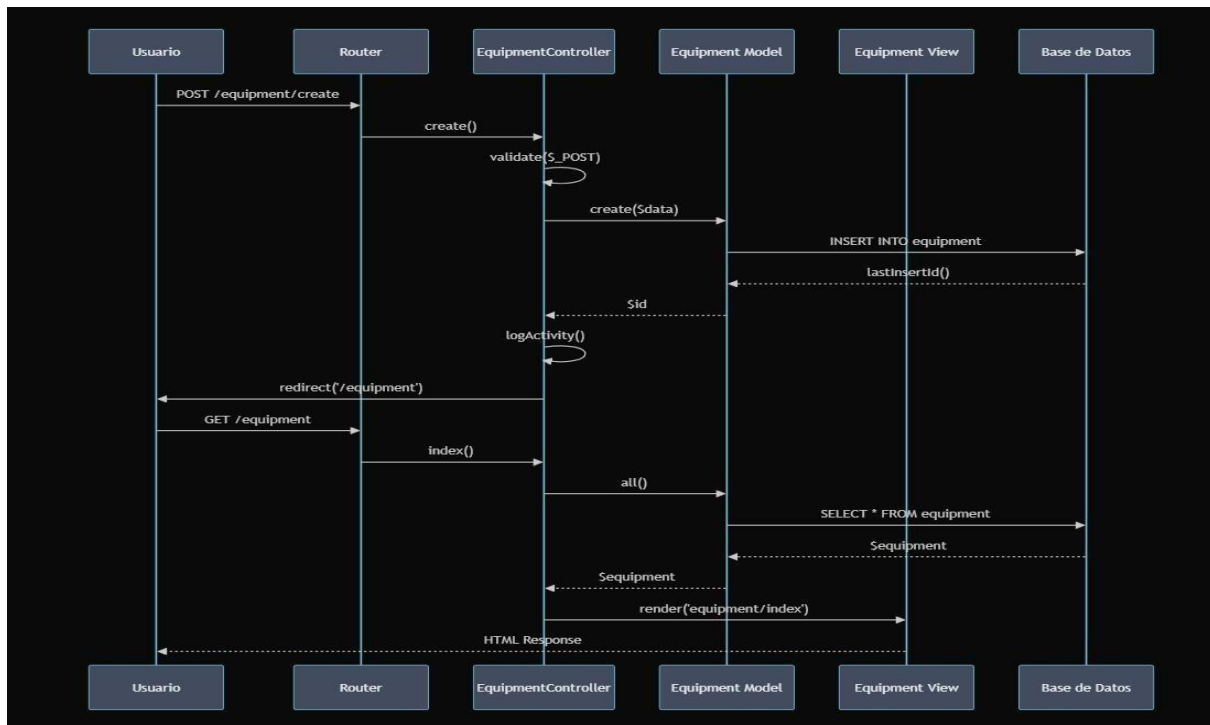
Usuario

Router

EquipmentController

Equipment Model

Equipment View

Base de Datos

POST /equipment/create

create()

validate($_POST)

create($data)

INSERT INTO equipment

lastInsertId()

$id

logActivity()

redirect('/equipment')

GET /equipment

index()

all()

SELECT * FROM equipment

$equipment

$equipment

render('equipment/index')

HTML Response

Usuario

Router

EquipmentController

Equipment Model

Equipment View

Base de Datos